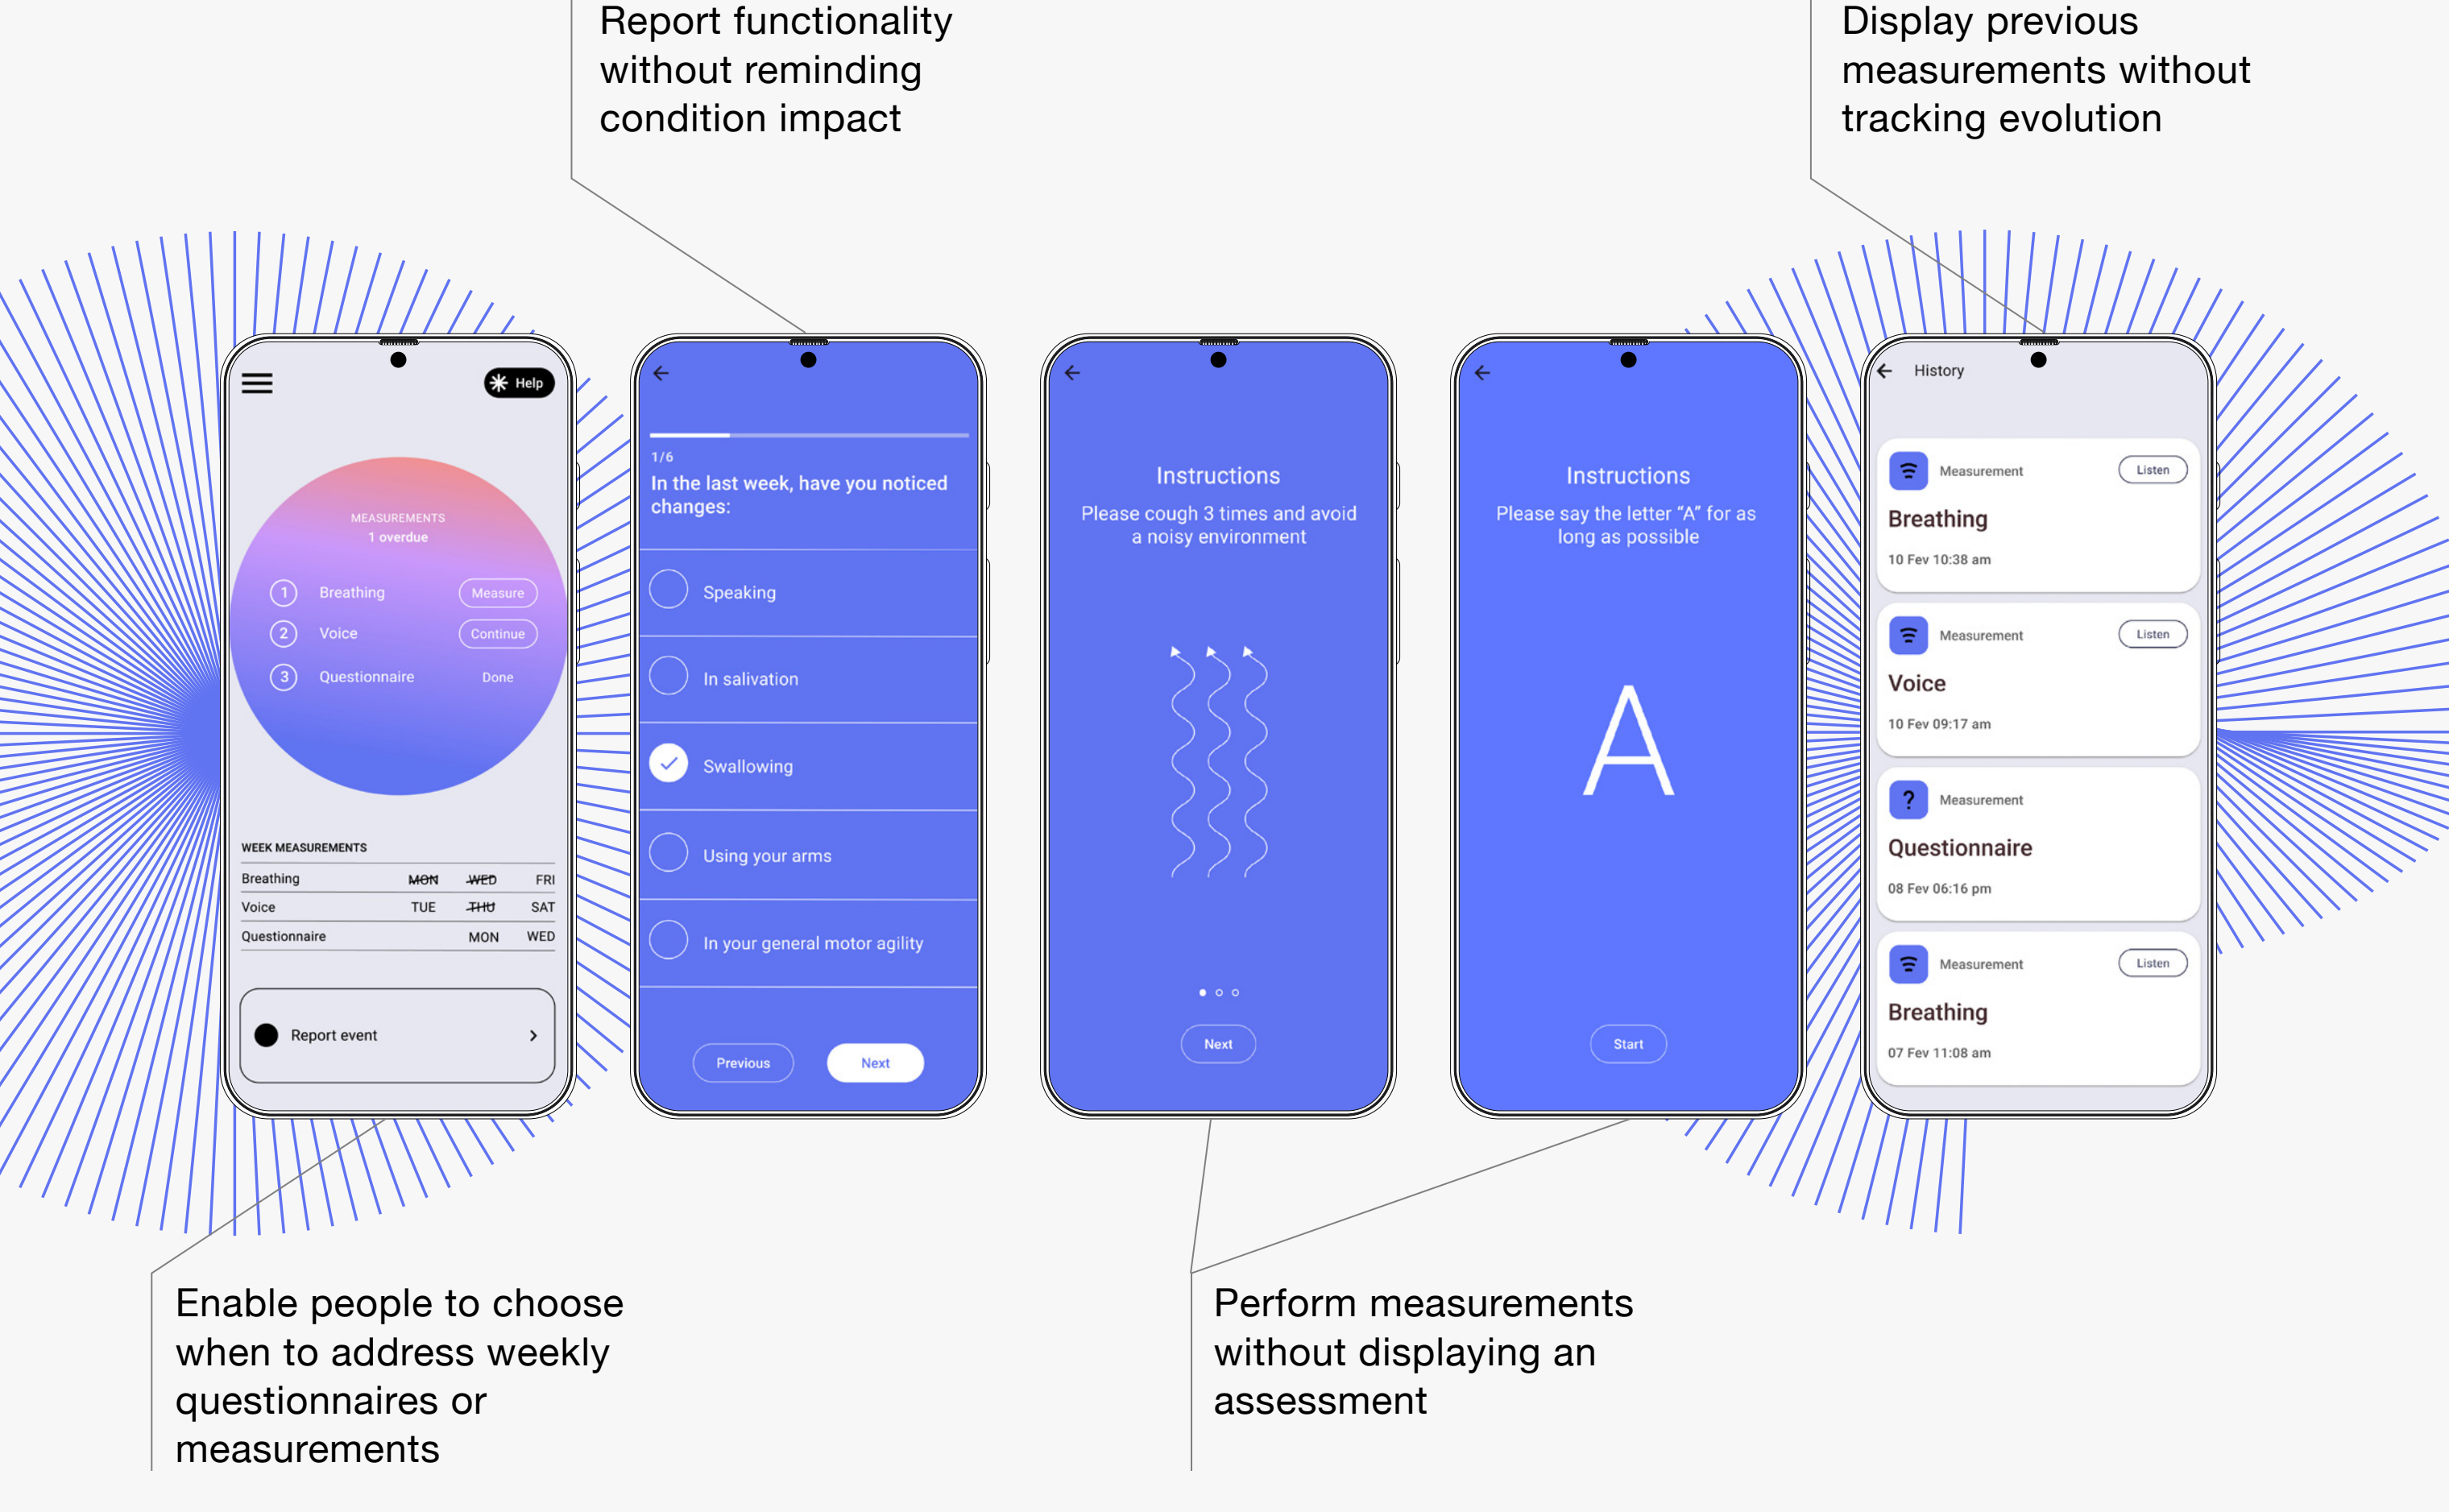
Report functionality without reminding condition impact

Display previous measurements without tracking evolution

Help

MEASUREMENTS
1 overdue

1 Breathing Measure
2 Voice Continue
3 Questionnaire Done

WEEK MEASUREMENTS

| | | | |
|---|---|---|---|
| Breathing | ~~MON~~ | ~~WED~~ | FRI |
| Voice | TUE | ~~THU~~ | SAT |
| Questionnaire | | MON | WED |

Report event

1/6
In the last week, have you noticed changes:

Speaking

In salivation

Swallowing

Using your arms

In your general motor agility

Previous Next

Instructions
Please cough 3 times and avoid a noisy environment

Next

Instructions
Please say the letter "A" for as long as possible

A

Start

History

Measurement Listen
Breathing
10 Fev 10:38 am

Measurement Listen
Voice
10 Fev 09:17 am

Measurement
Questionnaire
08 Fev 06:16 pm

Measurement Listen
Breathing
07 Fev 11:08 am

Enable people to choose when to address weekly questionnaires or measurements

Perform measurements without displaying an assessment